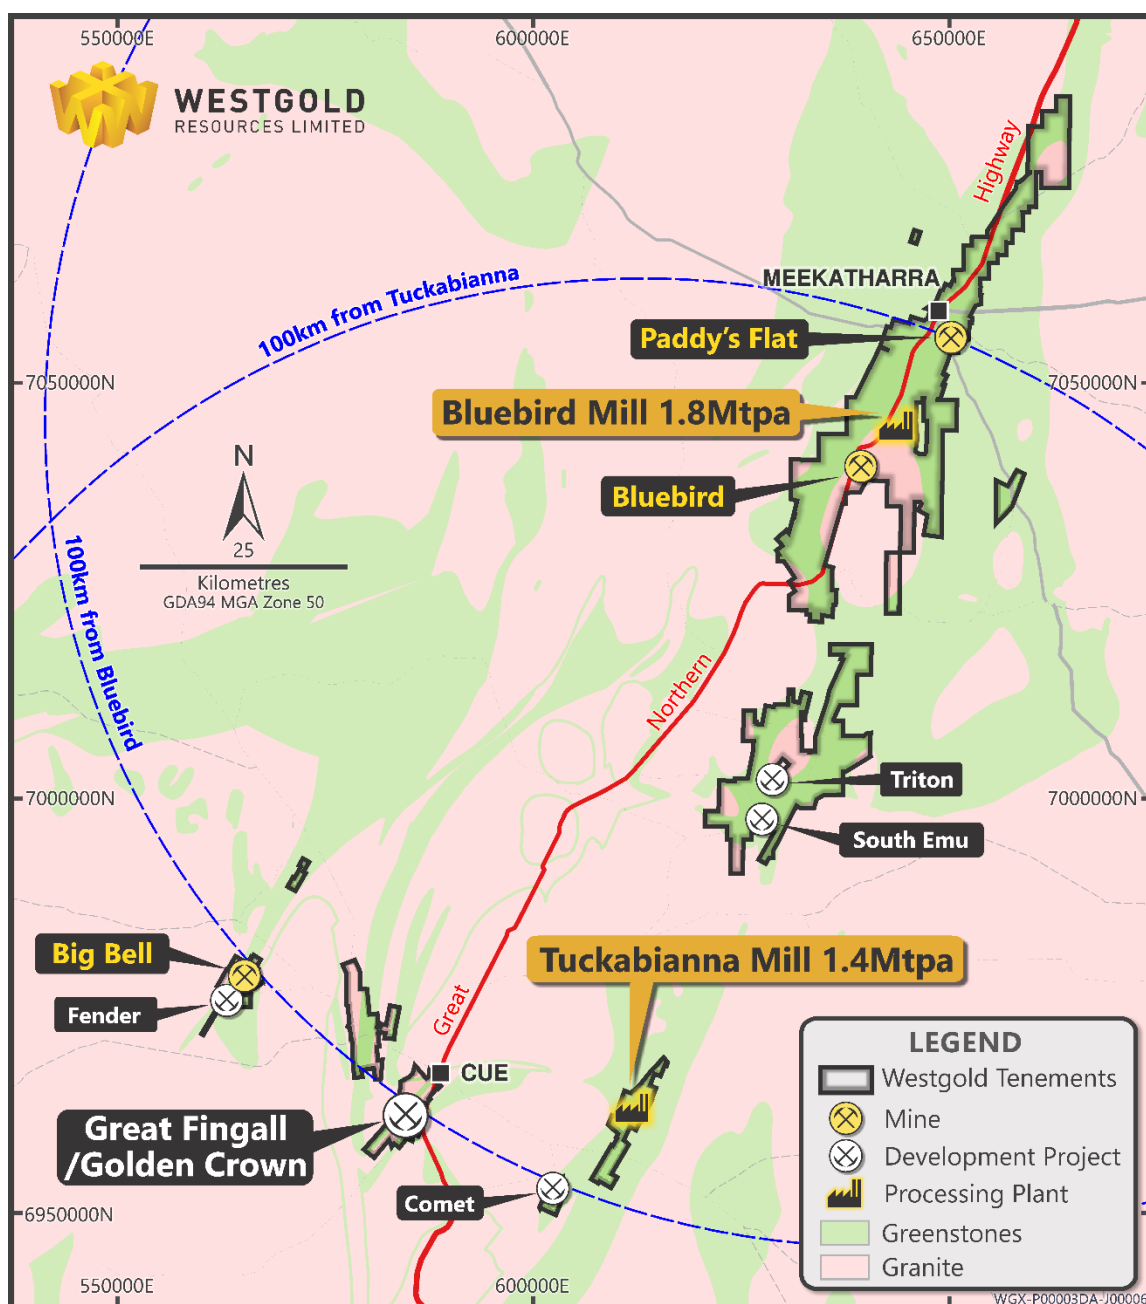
550000E
600000E
650000E

WESTGOLD
RESOURCES LIMITED

Highway
MEEKATHARRA
100km from Tuckabianna
Paddy's Flat
7050000N
7050000N
Bluebird Mill 1.8Mtpa
N
25
Kilometres
GDA94 MGA Zone 50
Bluebird
100km from Bluebird
Northern
Triton
7000000N
7000000N
South Emu
Big Bell
Fender
Tuckabianna Mill 1.4Mtpa
Great
CUE
Great Fingall /Golden Crown
Comet
6950000N
550000E
600000E

LEGEND
Westgold Tenements
Mine
Development Project
Processing Plant
Greenstones
Granite

WGX-P00003DA-J0000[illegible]